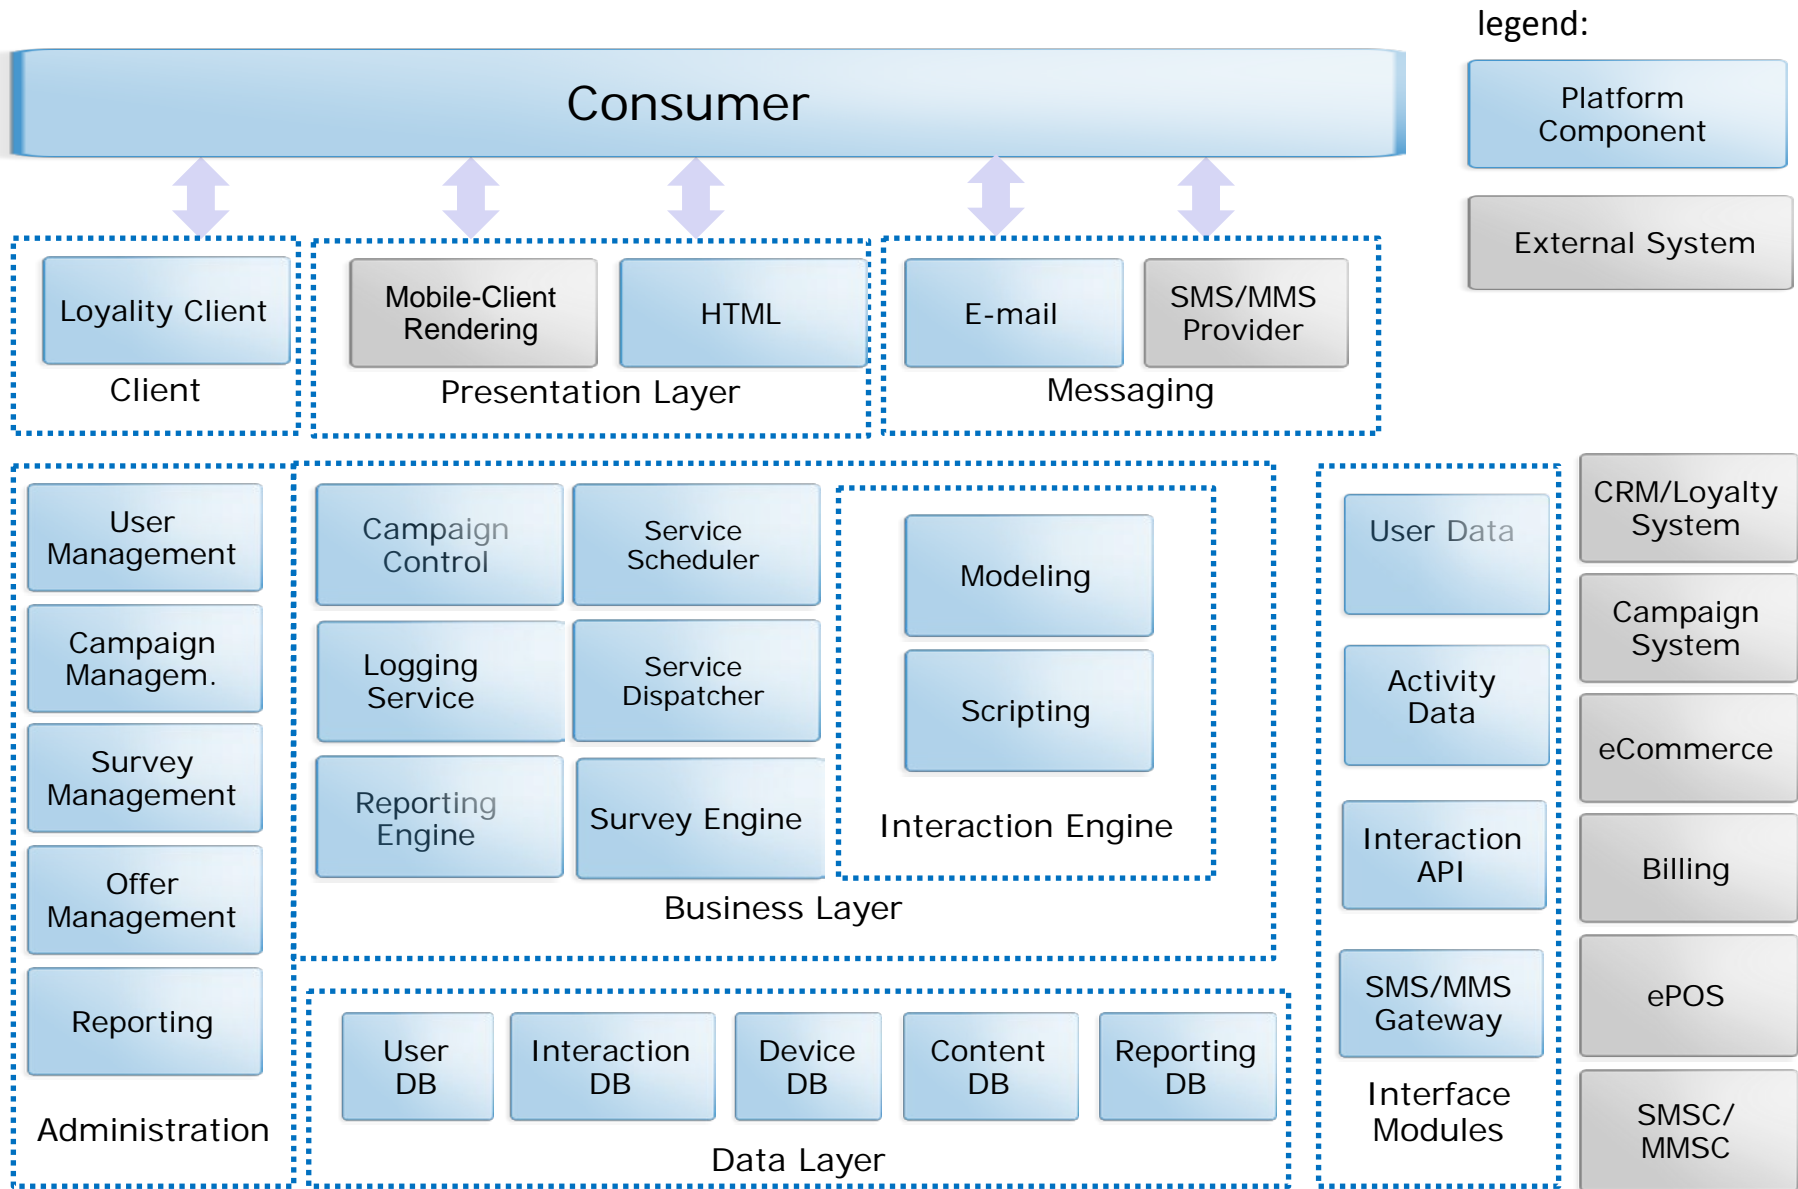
legend:

Platform Component

External System

Consumer

Loyality Client

Client

Mobile-Client Rendering

HTML

Presentation Layer

E-mail

SMS/MMS Provider

Messaging

User Management

Campaign Managem.

Survey Management

Offer Management

Reporting

Administration

Campaign Control

Service Scheduler

Logging Service

Service Dispatcher

Reporting Engine

Survey Engine

Modeling

Scripting

Interaction Engine

Business Layer

User DB

Interaction DB

Device DB

Content DB

Reporting DB

Data Layer

User Data

Activity Data

Interaction API

SMS/MMS Gateway

Interface Modules

CRM/Loyalty System

Campaign System

eCommerce

Billing

ePOS

SMSC/ MMSC